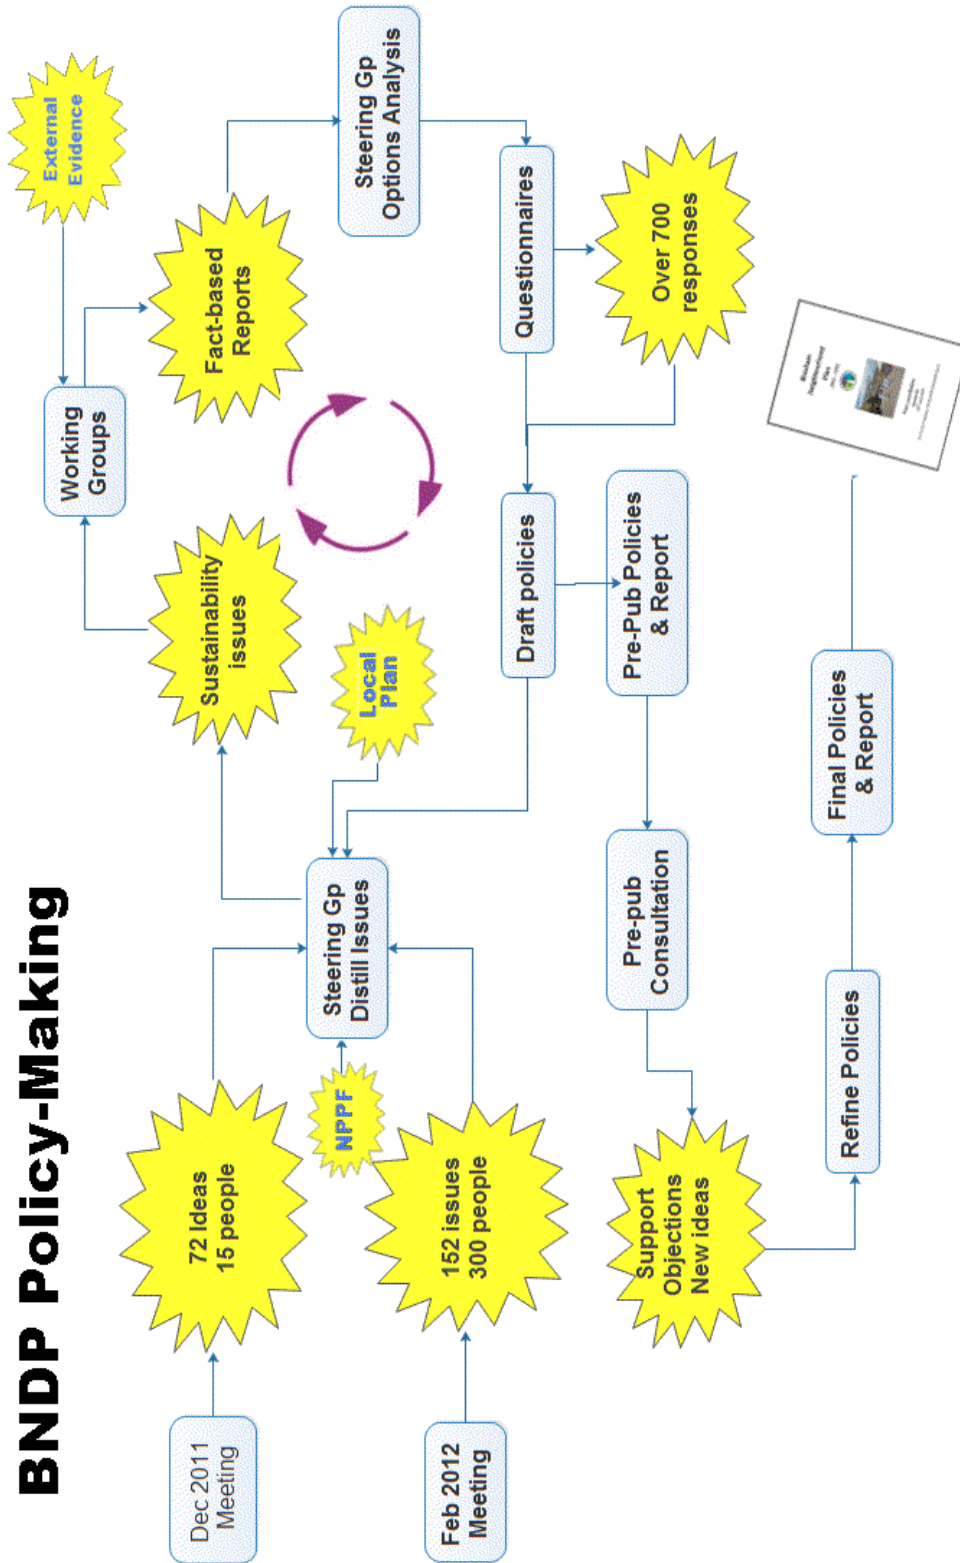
BNDP Policy-Making

Dec 2011 Meeting

72 Ideas 15 people

Feb 2012 Meeting

152 issues 300 people

NPPF

Steering Gp Distill Issues

Local Plan

Sustainability issues

Working Groups

External Evidence

Fact-based Reports

Steering Gp Options Analysis

Questionnaires

Over 700 responses

Draft policies

Pre-Pub Policies & Report

Pre-pub Consultation

Support Objections New ideas

Refine Policies

Final Policies & Report